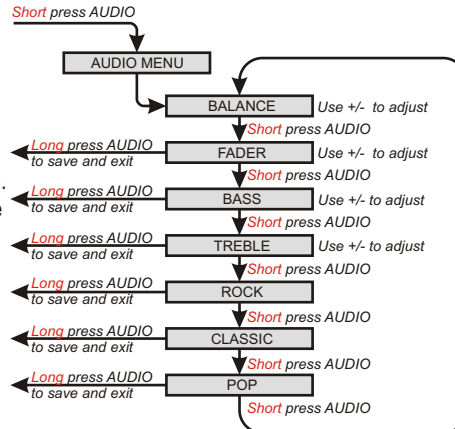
Short press AUDIO

AUDIO MENU

BALANCE
Use +/- to adjust

Short press AUDIO

Long press AUDIO to save and exit

FADER
Use +/- to adjust

Short press AUDIO

Long press AUDIO to save and exit

BASS
Use +/- to adjust

Short press AUDIO

Long press AUDIO to save and exit

TREBLE
Use +/- to adjust

Short press AUDIO

Long press AUDIO to save and exit

ROCK

Short press AUDIO

Long press AUDIO to save and exit

CLASSIC

Short press AUDIO

Long press AUDIO to save and exit

POP

Short press AUDIO